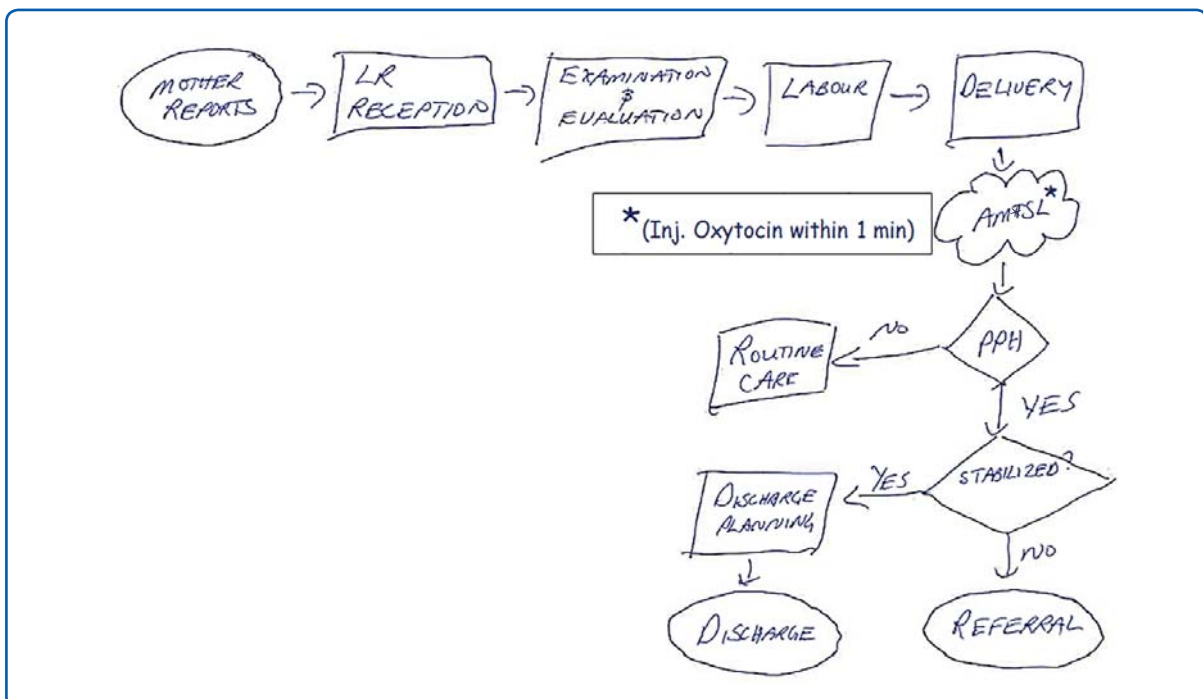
MOTHER REPORTS

LR RECEPTION

EXAMINATION & EVALUATION

LABOUR

DELIVERY

AMTSL*

*(Inj. Oxytocin within 1 min)

PPH

NO

ROUTINE CARE

YES

STABILIZED?

YES

DISCHARGE PLANNING

NO

DISCHARGE

REFERRAL